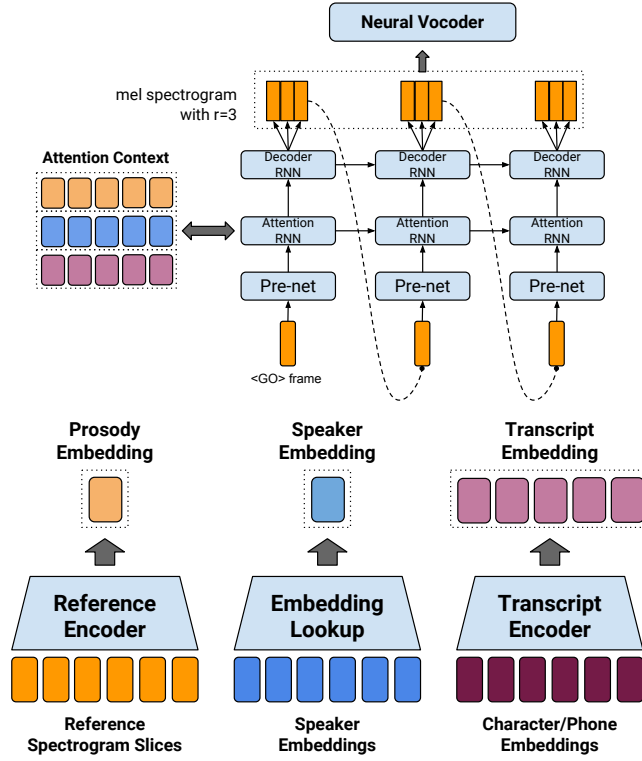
Neural Vocoder

mel spectrogram with r=3

Attention Context

Decoder RNN

Decoder RNN

Decoder RNN

Attention RNN

Attention RNN

Attention RNN

Pre-net

Pre-net

Pre-net

<GO> frame

Prosody Embedding

Speaker Embedding

Transcript Embedding

Reference Encoder

Embedding Lookup

Transcript Encoder

Reference Spectrogram Slices

Speaker Embeddings

Character/Phone Embeddings